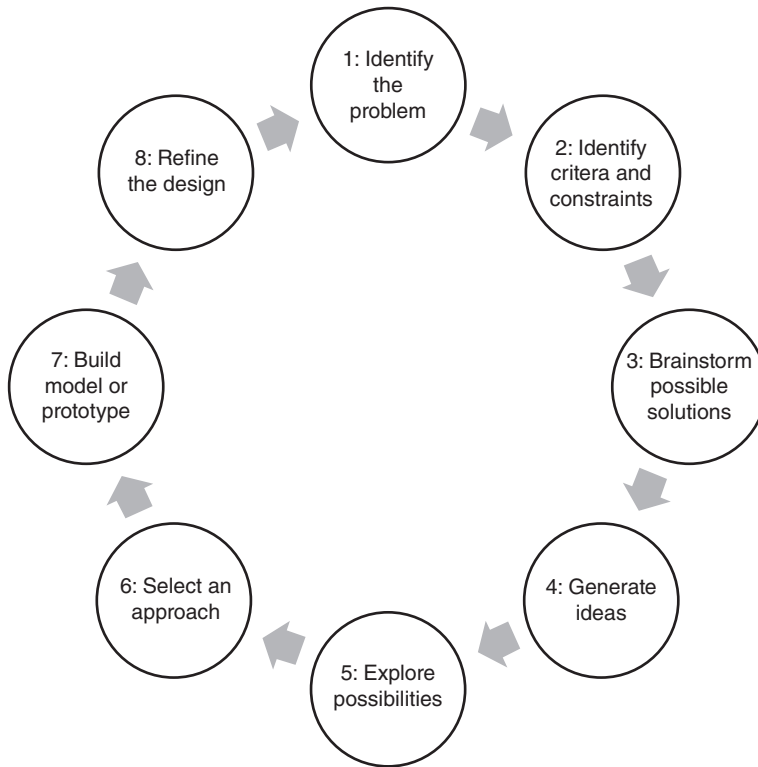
1: Identify the problem

2: Identify critera and constraints

3: Brainstorm possible solutions

4: Generate ideas

5: Explore possibilities

6: Select an approach

7: Build model or prototype

8: Refine the design